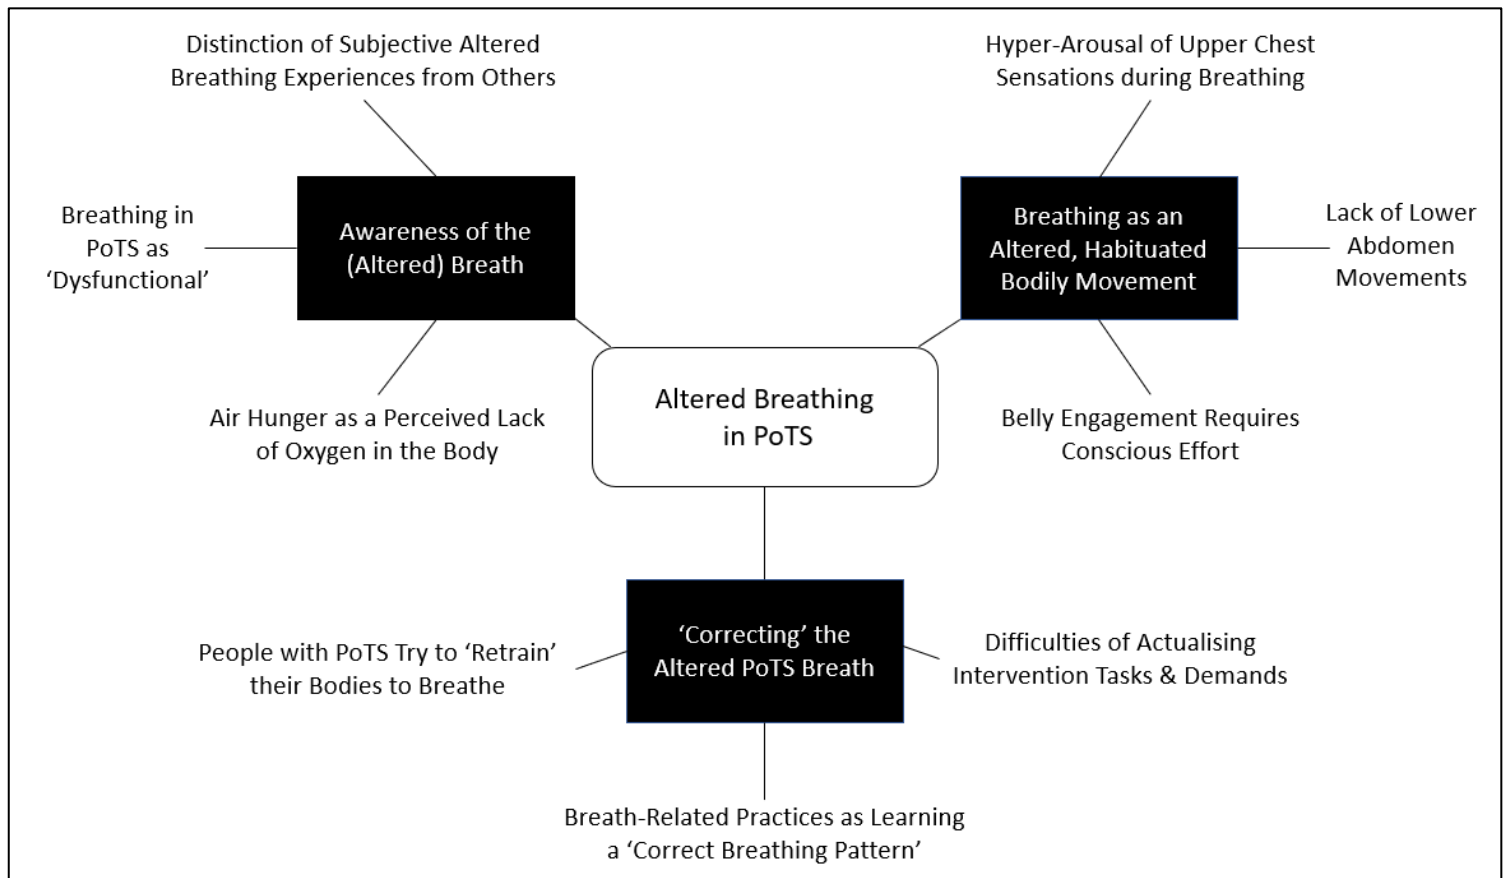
Distinction of Subjective Altered Breathing Experiences from Others

Hyper-Arousal of Upper Chest Sensations during Breathing

Breathing in PoTS as 'Dysfunctional'

Awareness of the (Altered) Breath

Breathing as an Altered, Habituated Bodily Movement

Lack of Lower Abdomen Movements

Altered Breathing in PoTS

Air Hunger as a Perceived Lack of Oxygen in the Body

Belly Engagement Requires Conscious Effort

People with PoTS Try to 'Retrain' their Bodies to Breathe

'Correcting' the Altered PoTS Breath

Difficulties of Actualising Intervention Tasks & Demands

Breath-Related Practices as Learning a 'Correct Breathing Pattern'